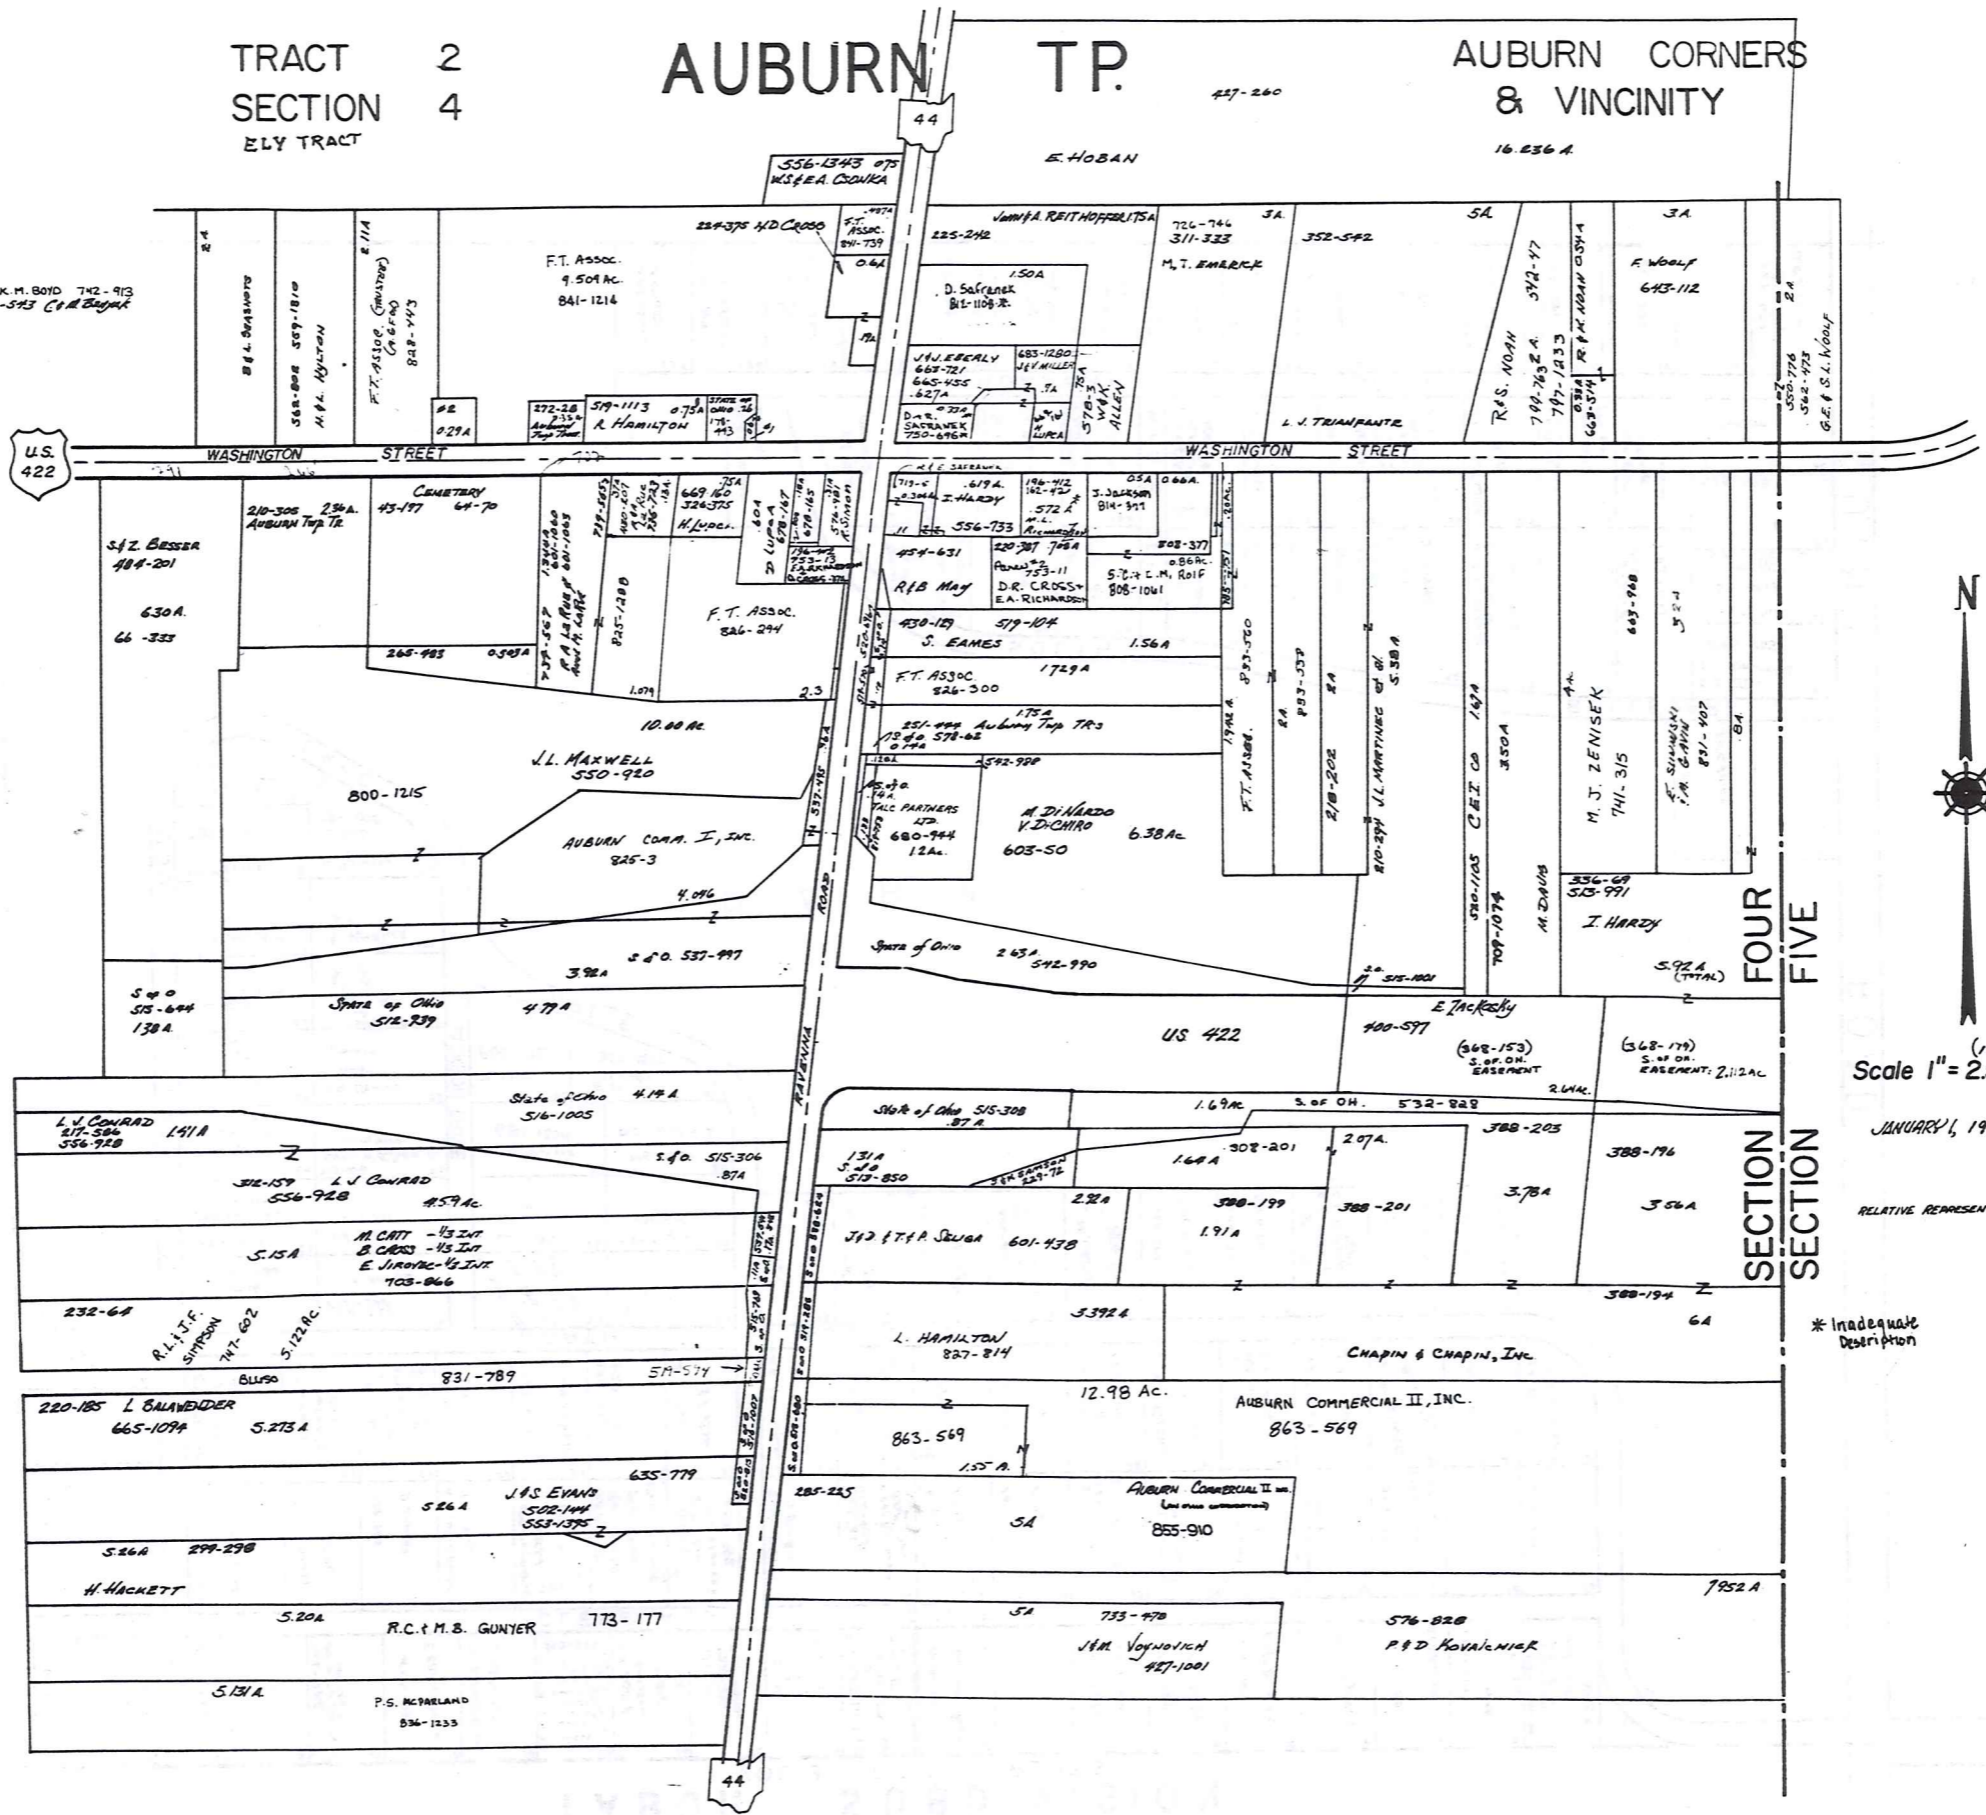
TRACT 2
SECTION 4
ELY TRACT

AUBURN TP.

AUBURN CORNERS
& VINCINITY

44

427-260

E. HOBAN

16.236 A.

556-1343 .075
W.S.&E.A. CSONKA

K.M. BOYD 742-913
-543 C&M Bodjak

B&L SEASHOTS

2 A

568-808 589-1810
H&L HYLTON

2.11A
F.T. ASSOC. (GRUSTOLY) (A.6 PO) 828-443

F.T. Assoc.
9.509 Ac.
841-1214

224-375 H.D. CROSS

F.T. ASSOC. 841-739

.4874

0.6A

225-242

Jerry&A. REITHOFFER 1.75A

1.50A
D. Safranek
B11-1108 R.

726-746
311-333

3A.

M.T. EMERICK

352-542

5A.

3A.

R&S. NOAH 790-763 2A.
797-1233
592-47
R&K NOAH 0.54A

F. WOOLF
643-112

2A.

550-776
562-473
G.E. & S.L. WOOLF

J&J. EBERLY
665-721
665-455
.627A

683-1280
J&V MILLER

D&R. SAFRANEK
750-696R

H. LUPCA

578-75A
W&K ALLEN

L.J. TRIANFANTE

#2
0.29A

272-28
Auburn Twp Trust

519-1113 0.75A
R. HAMILTON

STATE OF OHIO
178-443

U.S. 422

WASHINGTON STREET

WASHINGTON STREET

210-305 2.96A.
Auburn Twp Tr.

CEMETERY
43-197 64-70

S&Z BESSER
484-201

630A.
66-333

669-160
326-375
H. Lupci.

D. LUPCA
578-167

R. SIMON

R.A. LARUE
Ann M. LARUE

825-1288

F.T. ASSOC.
826-294

265-483 0.545A

1.074

2.3

10.60 Ac.

J.L. MAXWELL
550-920

800-1215

AUBURN COMM. I, INC.
825-3

4.096

3.92A

S. of O. 537-997

S of O
515-644
1.38A.

STATE of OHIO
512-939

4.79A

State of Ohio 4.14A
516-1005

L.J. CONRAD
217-586
556-928
1.41A

312-159 L.J. CONRAD
556-928
4.59 Ac.

S. of O. 515-306
.87A

M. CATT - 1/3 INT
B. CROSS - 1/3 INT
E. JIROVEC - 1/3 INT.
703-866

5.15A

232-64

R.L. & J.F. SIMPSON
747-602
5.122 Ac.

831-789

5M-574

220-185 L. BALAWENDER
665-1094
5.273A

635-779

J.&S. EVANS
502-144
553-1395

5.26A

5.26A 299-298

H. HACKETT

5.20A

R.C. & M.B. GUNYER

773-177

5.131A

P.S. McFARLAND
836-1233

RAVENNA ROAD

I. HARDY
.619A.

556-733

196-412
162-472
.572A
M.L. Richardson

J. Jackson
814-397

0.5A 0.66A.

454-631

220-387 .766A
753-11
D.R. CROSS+
E.A. RICHARDSON

808-377
0.86 Ac.
S.C.& E.M. ROLF
808-1061

R&B May

430-129
S. EAMES

519-104

1.56A

F.T. ASSOC.
826-300

1.729A

1.75A
251-494 Auburn Twp TR's

1.2 A
578-62

542-988

TALC PARTNERS LTD.
680-944
1.2 Ac.

M. DiNARDO
V. DiCHIRO
603-50

6.38 Ac.

State of Ohio 2.63A
542-990

F.T. ASSOC.

893-550

893-559

218-202

J.L. MARTINEZ et al.
5.38A
210-294

CEI Co 1.67A

3.50A

530-1105

709-1074

M. DAVIS

M.J. ZENISEK
741-315

663-968

336-69
513-991

I. HARDY

5.92A (TOTAL)

515-1001

E. ZACKOSKY
400-597

US 422

(368-153)
S. of OH.
EASEMENT

(368-179)
S. of OH.
EASEMENT: 2.112 AC

2.11 AC.

State of Ohio 515-308
.87A

1.69 Ac.

S. OF OH. 532-828

388-203

388-196

1.31A
S. of O
513-850

308-201

2.07A.

1.64A

3.78A

3.56A

J&J & T&P. SELIGA

601-438

2.92A

388-199

1.91A

388-201

388-194

6A

L. HAMILTON
827-814

3.392A

CHAPIN & CHAPIN, INC

12.98 Ac.

AUBURN COMMERCIAL II, INC.
863-569

863-569

1.55 A.

285-225

AUBURN COMMERCIAL II INC.
855-910

5A

7.952 A

5A

733-470
J&M VOYNOVICH
427-1001

576-828
P&D KOVALCHICK

SECTION FOUR
SECTION FIVE

N

Scale 1" = 2

JANUARY 1, 19

RELATIVE REPRESEN

* Inadequate Description

44